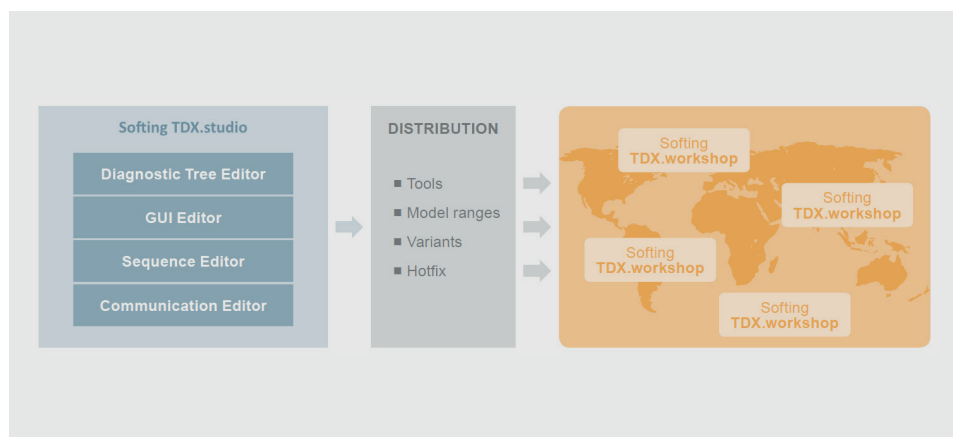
Softing TDX.studio

Diagnostic Tree Editor

GUI Editor

Sequence Editor

Communication Editor

DISTRIBUTION

■ Tools
■ Model ranges
■ Variants
■ Hotfix

Softing
TDX.workshop

Softing
TDX.workshop

Softing
TDX.workshop

Softing
TDX.workshop